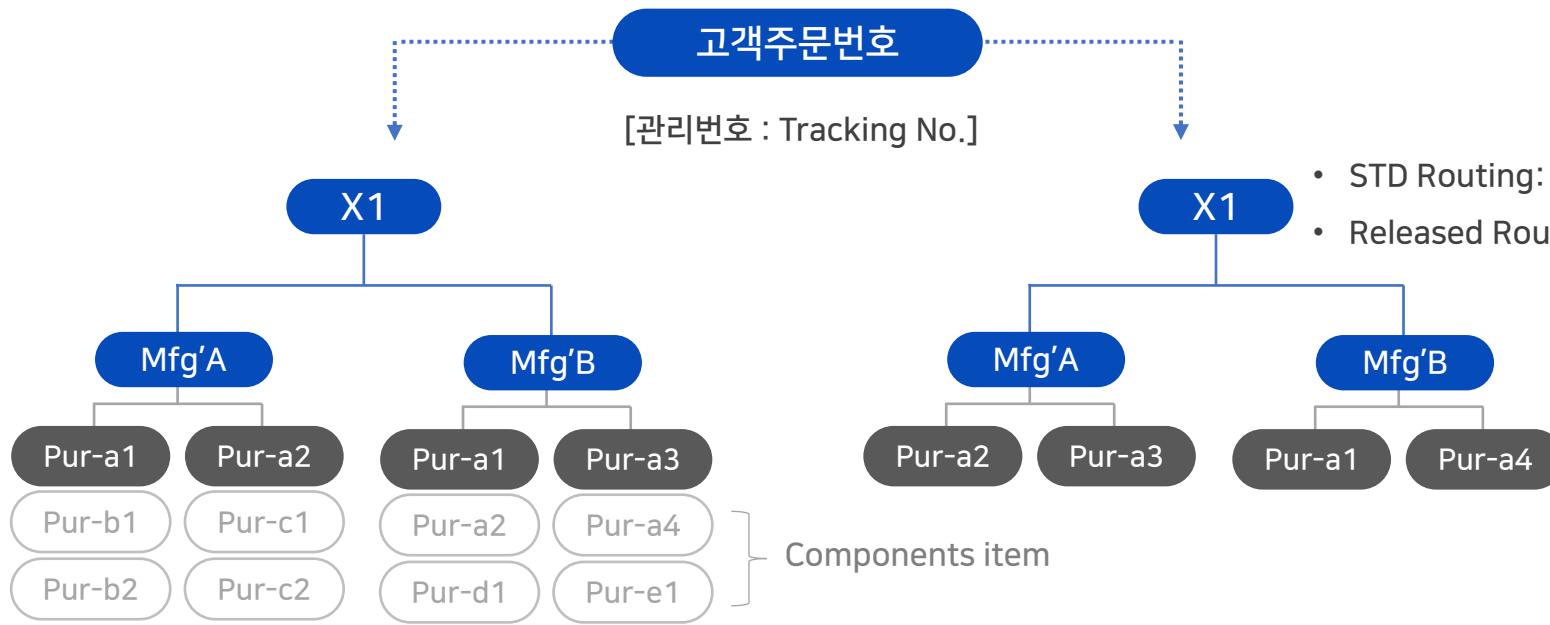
고객주문번호

[관리번호 : Tracking No.]

X1

Mfg'A

Mfg'B

Pur-a1

Pur-a2

Pur-a1

Pur-a3

Pur-b1

Pur-c1

Pur-a2

Pur-a4

Pur-b2

Pur-c2

Pur-d1

Pur-e1

Components item

• STD Routing:

• Released Rou

X1

Mfg'A

Mfg'B

Pur-a2

Pur-a3

Pur-a1

Pur-a4